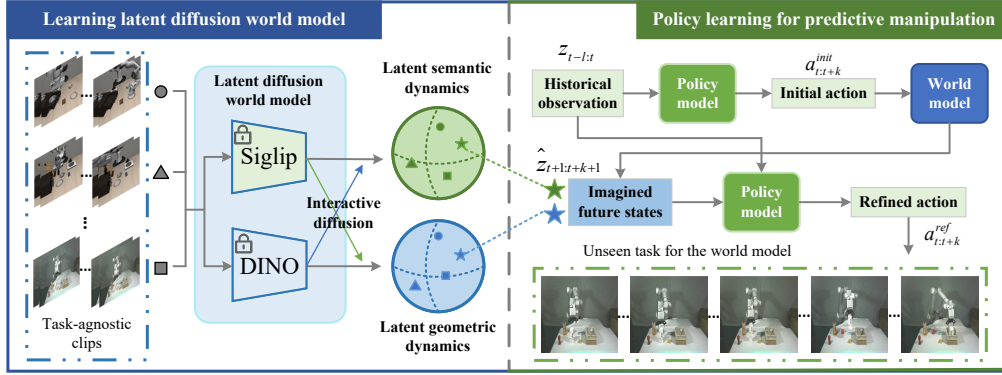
Learning latent diffusion world model

Policy learning for predictive manipulation

Latent diffusion world model

Siglip

DINO

Task-agnostic clips

Latent semantic dynamics

Interactive diffusion

Latent geometric dynamics

$z_{t-l:t}$

Historical observation

Policy model

$a_{t:t+k}^{init}$

Initial action

World model

$\hat{z}_{t+1:t+k+1}$

Imagined future states

Policy model

Refined action

$a_{t:t+k}^{ref}$

Unseen task for the world model